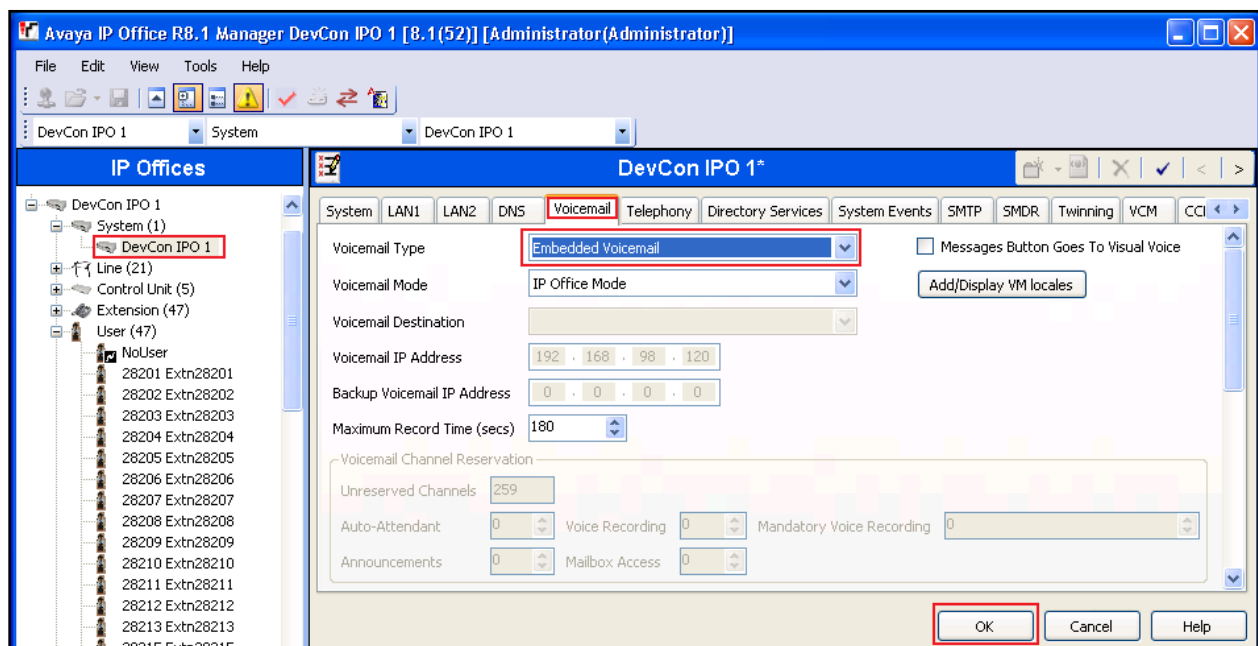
Avaya IP Office R8.1 Manager DevCon IPO 1 [8.1(52)] [Administrator(Administrator)]

File Edit View Tools Help

DevCon IPO 1 System DevCon IPO 1

IP Offices

DevCon IPO 1
System (1)
DevCon IPO 1
Line (21)
Control Unit (5)
Extension (47)
User (47)
NoUser
28201 Extn28201
28202 Extn28202
28203 Extn28203
28204 Extn28204
28205 Extn28205
28206 Extn28206
28207 Extn28207
28208 Extn28208
28209 Extn28209
28210 Extn28210
28211 Extn28211
28212 Extn28212
28213 Extn28213
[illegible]

DevCon IPO 1*

System | LAN1 | LAN2 | DNS | Voicemail | Telephony | Directory Services | System Events | SMTP | SMDR | Twinning | VCM | CCI

Voicemail Type: Embedded Voicemail
Messages Button Goes To Visual Voice
Voicemail Mode: IP Office Mode
Add/Display VM locales
Voicemail Destination
Voicemail IP Address: 192 . 168 . 98 . 120
Backup Voicemail IP Address: 0 . 0 . 0 . 0
Maximum Record Time (secs): 180

Voicemail Channel Reservation
Unreserved Channels: 259
Auto-Attendant: 0 | Voice Recording: 0 | Mandatory Voice Recording: 0
Announcements: 0 | Mailbox Access: 0

OK | Cancel | Help